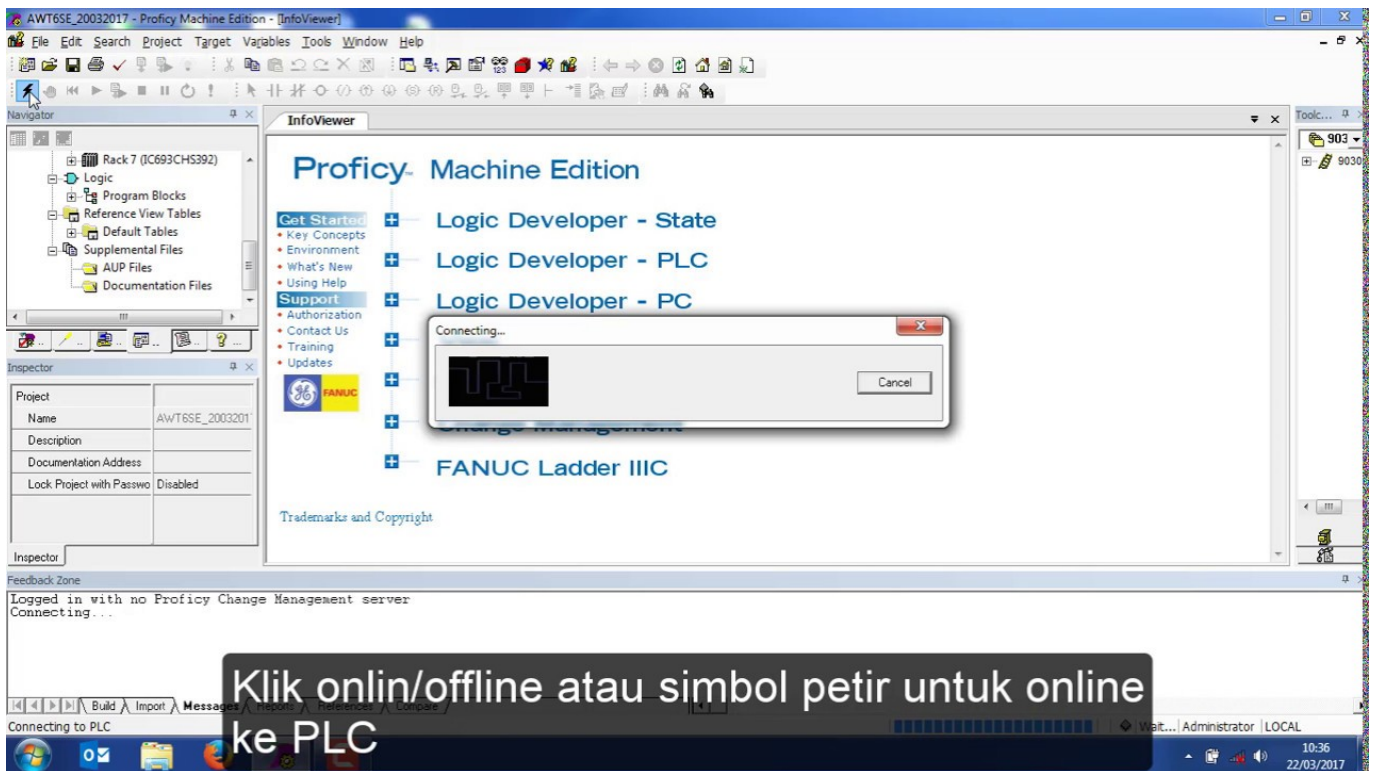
AWT6SE_20032017 - Proficy Machine Edition - [InfoViewer]

File Edit Search Project Target Variables Tools Window Help

Navigator

Rack 7 (IC693CHS392)
Logic
Program Blocks
Reference View Tables
Default Tables
Supplemental Files
AUP Files
Documentation Files

Inspector

| Project | |
|---|---|
| Name | AWT6SE_2003201 |
| Description | |
| Documentation Address | |
| Lock Project with Passwo | Disabled |

Inspector

InfoViewer

Proficy Machine Edition

Get Started
• Key Concepts
• Environment
• What's New
• Using Help
Support
• Authorization
• Contact Us
• Training
• Updates

FANUC

Logic Developer - State
Logic Developer - PLC
Logic Developer - PC
Change Management
FANUC Ladder IIIC

Trademarks and Copyright

Connecting...
Cancel

Toolc...
903
9030

Feedback Zone

Logged in with no Proficy Change Management server
Connecting...

Build Import Messages Reports References Compare

Connecting to PLC

Wait... Administrator LOCAL

10:36
22/03/2017

Klik onlin/offline atau simbol petir untuk online ke PLC